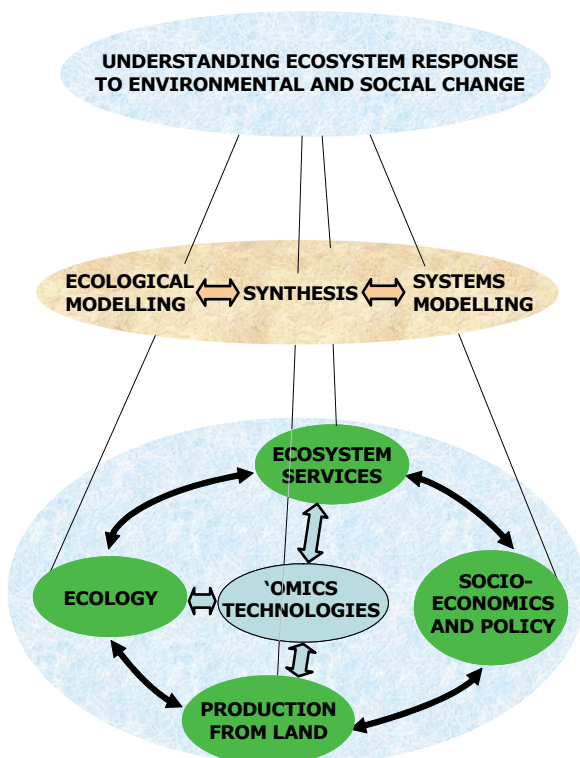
UNDERSTANDING ECOSYSTEM RESPONSE TO ENVIRONMENTAL AND SOCIAL CHANGE

ECOLOGICAL MODELLING

SYNTHESIS

SYSTEMS MODELLING

ECOSYSTEM SERVICES

ECOLOGY

'OMICS TECHNOLOGIES

SOCIO-ECONOMICS AND POLICY

PRODUCTION FROM LAND